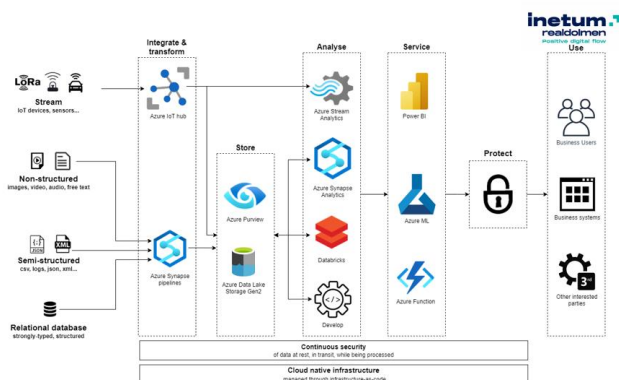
inetum.
realdolmen
Positive digital flow

LoRa

Stream
IoT devices, sensors...

Non-structured
images, video, audio, free text

XML

Semi-structured
csv, logs, json, xml...

Relational database
strongly-typed, structured

Integrate & transform

Azure IoT hub

Azure Synapse pipelines

Store

Azure Purview

Azure Data Lake Storage Gen2

Analyse

Azure Stream Analytics

Azure Synapse Analytics

Databricks

Develop

Service

Power BI

Azure ML

Azure Function

Protect

Use

Business Users

Business systems

3rd

Other interested parties

Continuous security
of data at rest, in transit, while being processed

Cloud native infrastructure
managed through infrastructure-as-code